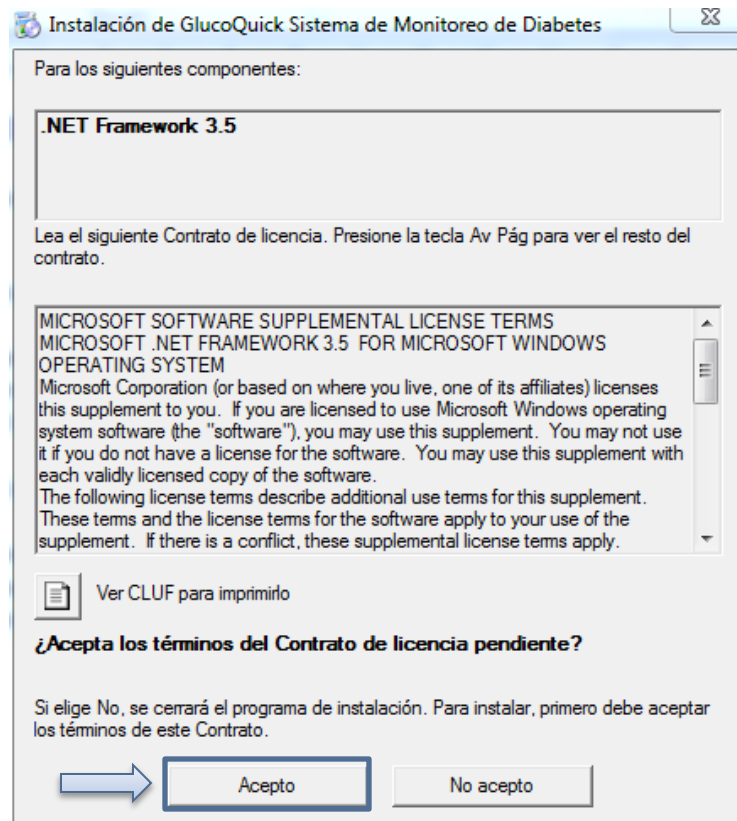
Instalación de GlucoQuick Sistema de Monitoreo de Diabetes

Para los siguientes componentes:

.NET Framework 3.5

Lea el siguiente Contrato de licencia. Presione la tecla Av Pág para ver el resto del contrato.

MICROSOFT SOFTWARE SUPPLEMENTAL LICENSE TERMS
MICROSOFT .NET FRAMEWORK 3.5 FOR MICROSOFT WINDOWS OPERATING SYSTEM
Microsoft Corporation (or based on where you live, one of its affiliates) licenses this supplement to you. If you are licensed to use Microsoft Windows operating system software (the "software"), you may use this supplement. You may not use it if you do not have a license for the software. You may use this supplement with each validly licensed copy of the software.
The following license terms describe additional use terms for this supplement. These terms and the license terms for the software apply to your use of the supplement. If there is a conflict, these supplemental license terms apply.

Ver CLUF para imprimirlo

¿Acepta los términos del Contrato de licencia pendiente?

Si elige No, se cerrará el programa de instalación. Para instalar, primero debe aceptar los términos de este Contrato.

Acepto

No acepto